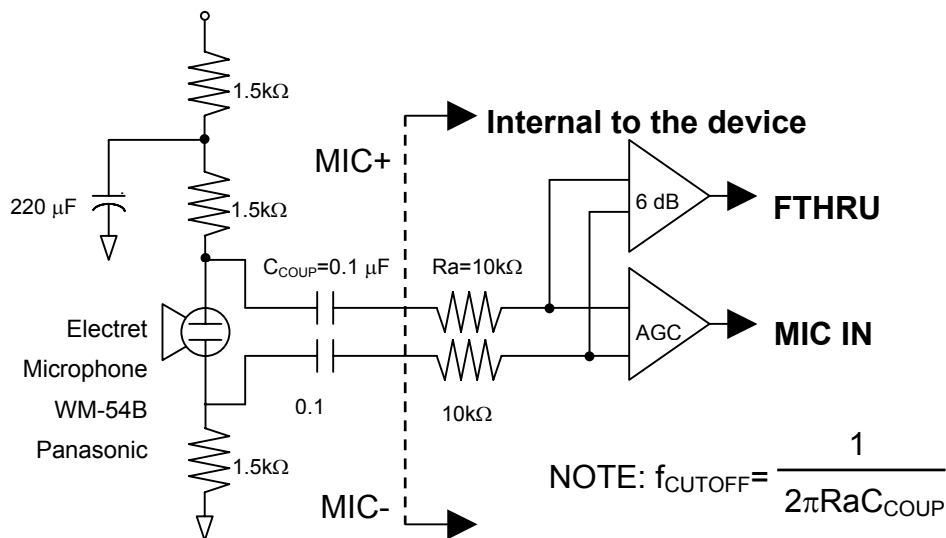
1.5kΩ

Internal to the device

MIC+

220 μF

1.5kΩ

6 dB

FTHRU

$C_{COUP}$=0.1 μF

Ra=10kΩ

Electret

AGC

MIC IN

Microphone

WM-54B

0.1

10kΩ

Panasonic

1.5kΩ

NOTE: $f_{CUTOFF} = \frac{1}{2\pi RaC_{COUP}}$

MIC-